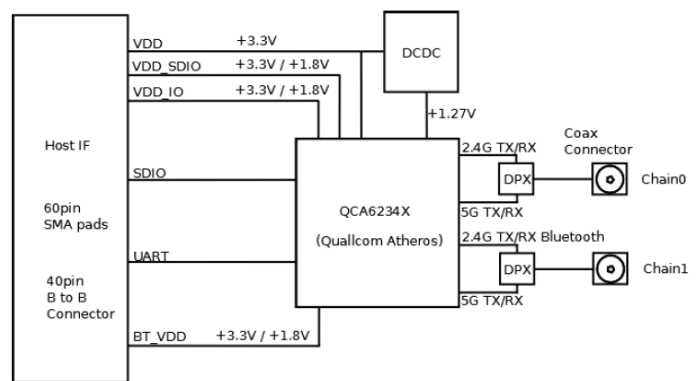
Host IF

60pin
SMA pads

40pin
B to B
Connector

VDD
+3.3V
VDD_SDIO
+3.3V / +1.8V
VDD_IO
+3.3V / +1.8V
SDIO
UART
BT_VDD
+3.3V / +1.8V

DCDC
+1.27V

QCA6234X
(Quallcom Atheros)

2.4G TX/RX
DPX
5G TX/RX
2.4G TX/RX Bluetooth
DPX
5G TX/RX

Coax
Connector
Chain0
Chain1